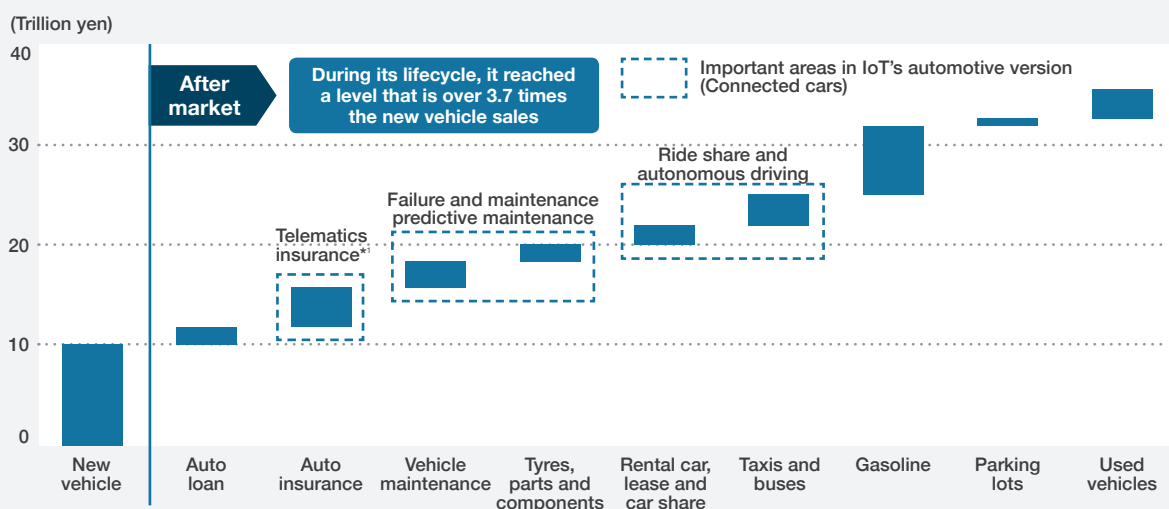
(Trillion yen)

40

30

20

10

0

After market

During its lifecycle, it reached a level that is over 3.7 times the new vehicle sales

Important areas in IoT's automotive version (Connected cars)

Ride share and autonomous driving

Failure and maintenance predictive maintenance

Telematics insurance*1

New vehicle

Auto loan

Auto insurance

Vehicle maintenance

Tyres, parts and components

Rental car, lease and car share

Taxis and buses

Gasoline

Parking lots

Used vehicles